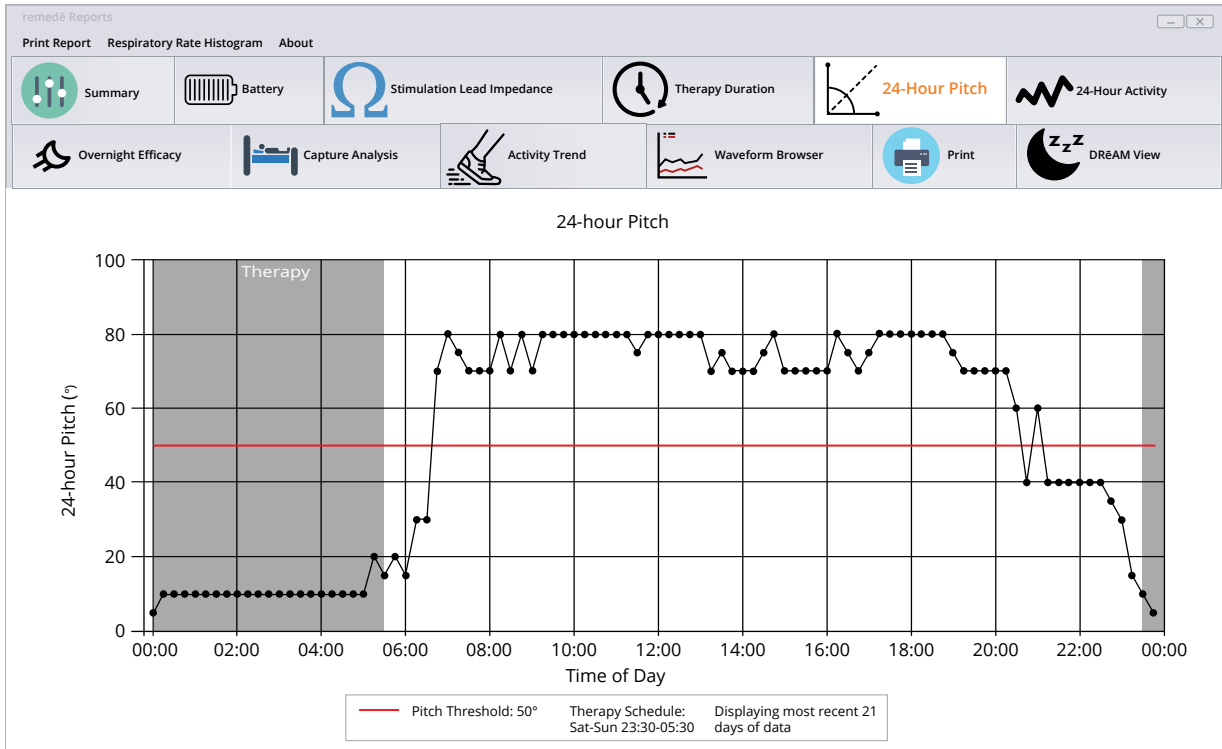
remedē Reports

Print Report Respiratory Rate Histogram About

Summary
Battery
Stimulation Lead Impedance
Therapy Duration
24-Hour Pitch
24-Hour Activity
Overnight Efficacy
Capture Analysis
Activity Trend
Waveform Browser
Print
DRēAM View

24-hour Pitch

Therapy

| 100 |
| 80 |
| 60 |
| 40 |
| 20 |
| 0 |

24-hour Pitch (°)

00:00 02:00 04:00 06:00 08:00 10:00 12:00 14:00 16:00 18:00 20:00 22:00 00:00

Time of Day

Pitch Threshold: 50°
Therapy Schedule: Sat-Sun 23:30-05:30
Displaying most recent 21 days of data